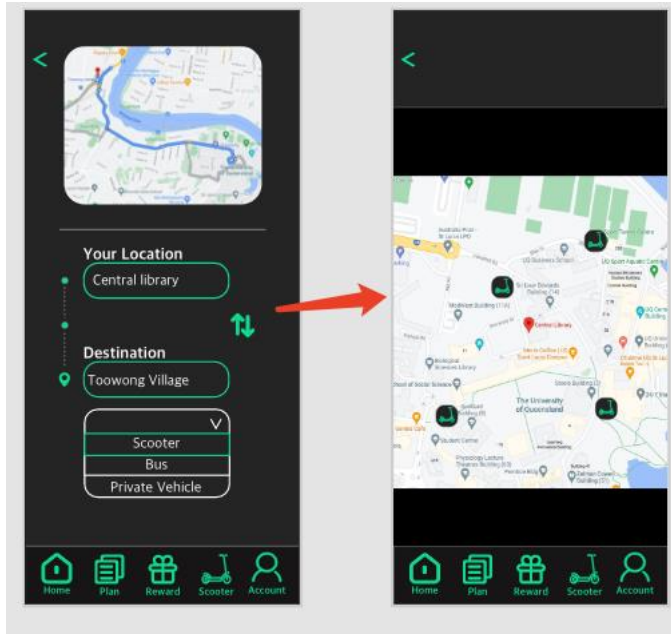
<

Your Location

Central library

Destination

Toowong Village

V

Scooter

Bus

Private Vehicle

Home Plan Reward Scooter Account

<

Central Library

The University of Queensland

Home Plan Reward Scooter Account